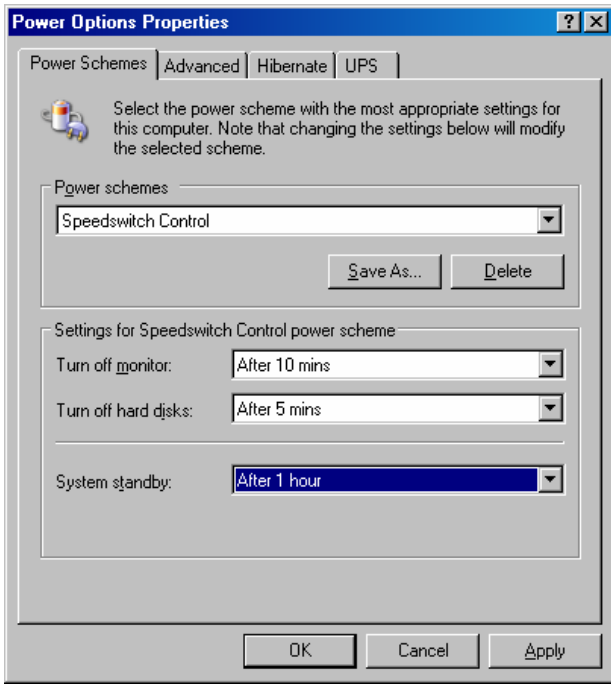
Power Options Properties

?

X

Power Schemes

Advanced

Hibernate

UPS

Select the power scheme with the most appropriate settings for this computer. Note that changing the settings below will modify the selected scheme.

Power schemes

Speedswitch Control

Save As...

Delete

Settings for Speedswitch Control power scheme

Turn off monitor:

After 10 mins

Turn off hard disks:

After 5 mins

System standby:

After 1 hour

OK

Cancel

Apply